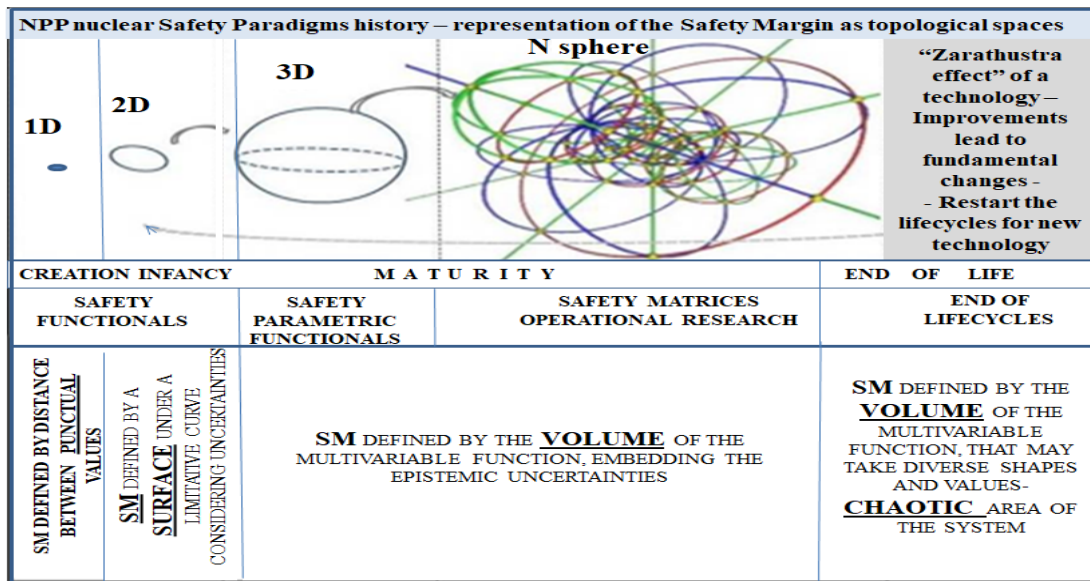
NPP nuclear Safety Paradigms history – representation of the Safety Margin as topological spaces

1D

2D

3D

N sphere

"Zarathustra effect" of a technology – Improvements lead to fundamental changes - - Restart the lifecycles for new technology

| CREATION INFANCY | MATURITY | | END OF LIFE |
|---|---|---|---|
| SAFETY FUNCTIONALS | SAFETY PARAMETRIC FUNCTIONALS | SAFETY MATRICES OPERATIONAL RESEARCH | END OF LIFECYCLES |
| SM DEFINED BY DISTANCE BETWEEN PUNCTUAL VALUES / SM DEFINED BY A SURFACE UNDER A LIMITATIVE CURVE CONSIDERING UNCERTAINTIES | SM DEFINED BY THE VOLUME OF THE MULTIVARIABLE FUNCTION, EMBEDDING THE EPISTEMIC UNCERTAINTIES | | SM DEFINED BY THE VOLUME OF THE MULTIVARIABLE FUNCTION, THAT MAY TAKE DIVERSE SHAPES AND VALUES- CHAOTIC AREA OF THE SYSTEM |